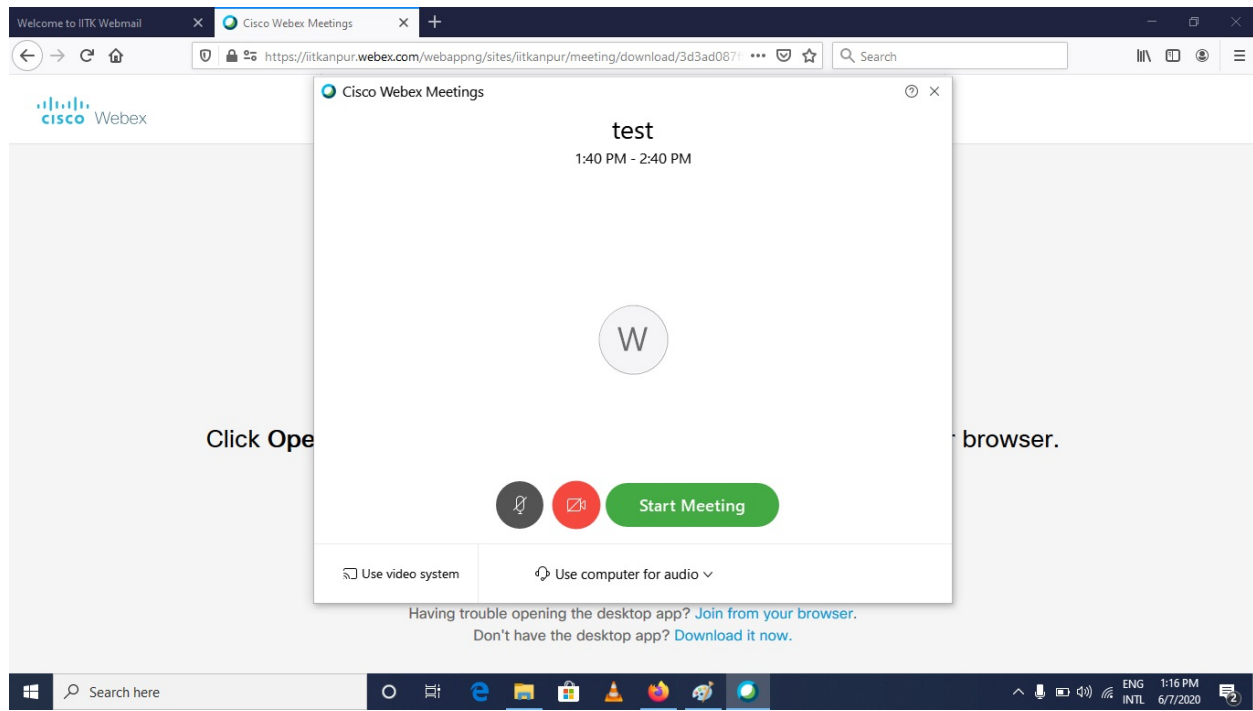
Welcome to IITK Webmail
Cisco Webex Meetings

https://iitkanpur.webex.com/webappng/sites/iitkanpur/meeting/download/3d3ad087

Search

cisco Webex

Cisco Webex Meetings

test
1:40 PM - 2:40 PM

W

Start Meeting

Use video system
Use computer for audio

Click Ope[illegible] browser.

Having trouble opening the desktop app? Join from your browser.
Don't have the desktop app? Download it now.

Search here

ENG INTL
1:16 PM
6/7/2020
2